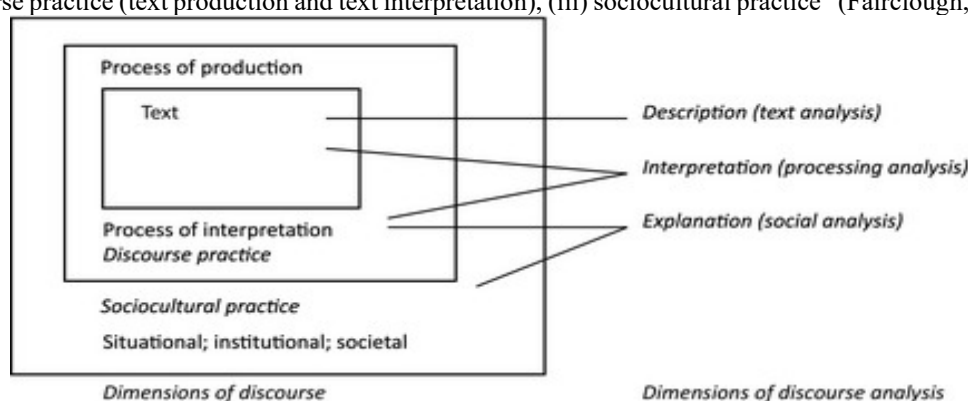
se practice (text production and text interpretation), (iii) sociocultural practice" (Fairclough,

Process of production

Text

Description (text analysis)

Interpretation (processing analysis)

Process of interpretation
Discourse practice

Explanation (social analysis)

Sociocultural practice

Situational; institutional; societal

Dimensions of discourse

Dimensions of discourse analysis